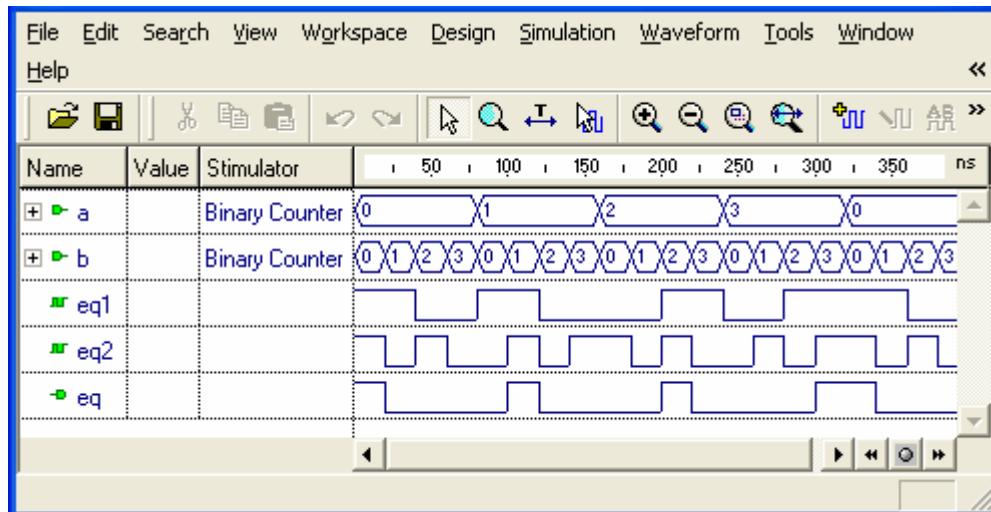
File Edit Search View Workspace Design Simulation Waveform Tools Window
Help

| Name | Value | Stimulator | 50 100 150 200 250 300 350 ns |
|---|---|---|---|
| a | | Binary Counter | 0 1 2 3 0 |
| b | | Binary Counter | 0 1 2 3 0 1 2 3 0 1 2 3 0 1 2 3 0 1 2 3 |
| eq1 | | | |
| eq2 | | | |
| eq | | | |